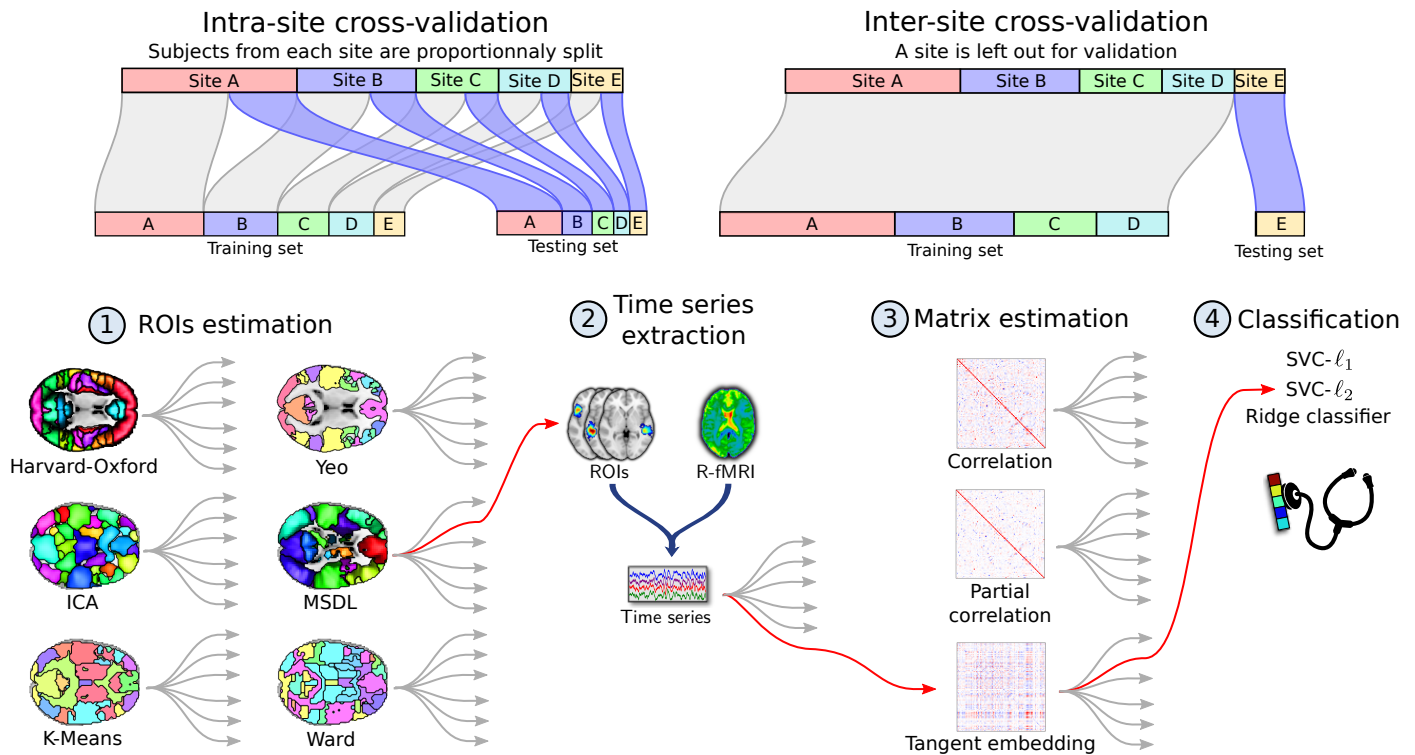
Intra-site cross-validation
Subjects from each site are proportionnaly split

| Site A | Site B | Site C | Site D | Site E |
|---|---|---|---|---|

| A | B | C | D | E |
|---|---|---|---|---|

Training set

| A | B | C | D | E |
|---|---|---|---|---|

Testing set

Inter-site cross-validation
A site is left out for validation

| Site A | Site B | Site C | Site D | Site E |
|---|---|---|---|---|

| A | B | C | D |
|---|---|---|---|

Training set

E
Testing set

1 ROIs estimation
Harvard-Oxford
Yeo
ICA
MSDL
K-Means
Ward

2 Time series extraction
ROIs
R-fMRI
Time series

3 Matrix estimation
Correlation
Partial correlation
Tangent embedding

4 Classification
SVC-$\ell_1$
SVC-$\ell_2$
Ridge classifier